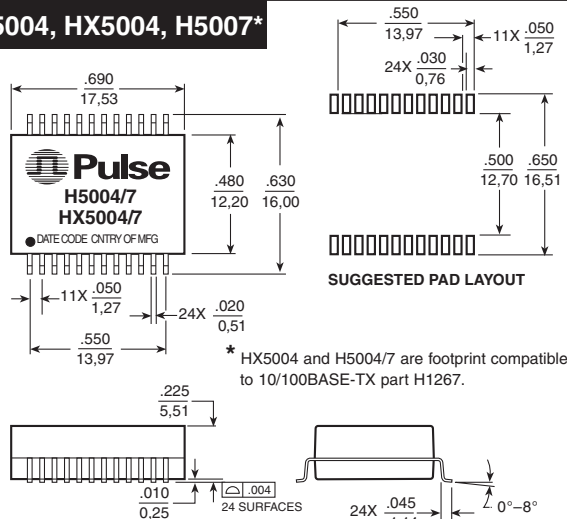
5004, HX5004, H5007*

$\frac{.550}{13,97}$

$11X\ \frac{.050}{1,27}$

$24X\ \frac{.030}{0,76}$

$\frac{.690}{17,53}$

Pulse
H5004/7
HX5004/7
DATE CODE CNTRY OF MFG

$\frac{.480}{12,20}$

$\frac{.630}{16,00}$

$\frac{.500}{12,70}$

$\frac{.650}{16,51}$

SUGGESTED PAD LAYOUT

$11X\ \frac{.050}{1,27}$

$24X\ \frac{.020}{0,51}$

$\frac{.550}{13,97}$

* HX5004 and H5004/7 are footprint compatible to 10/100BASE-TX part H1267.

$\frac{.225}{5,51}$

$\frac{.010}{0,25}$

.004
24 SURFACES

$24X\ \frac{.045}{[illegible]}$

0°–8°